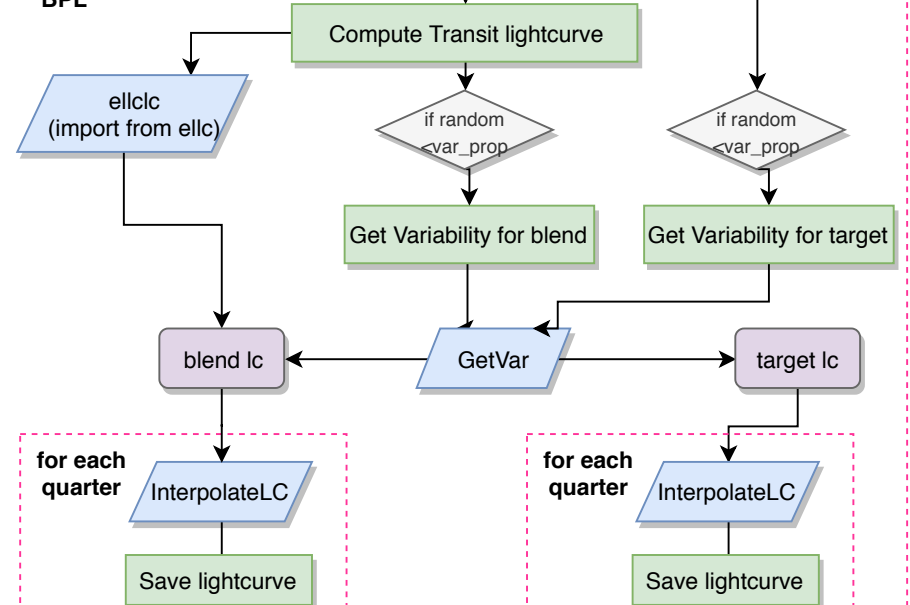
BPL

Compute Transit lightcurve

ellclc
(import from ellc)

if random
<var_prop

if random
<var_prop

Get Variability for blend

Get Variability for target

blend lc

GetVar

target lc

for each
quarter

InterpolateLC

Save lightcurve

for each
quarter

InterpolateLC

Save lightcurve